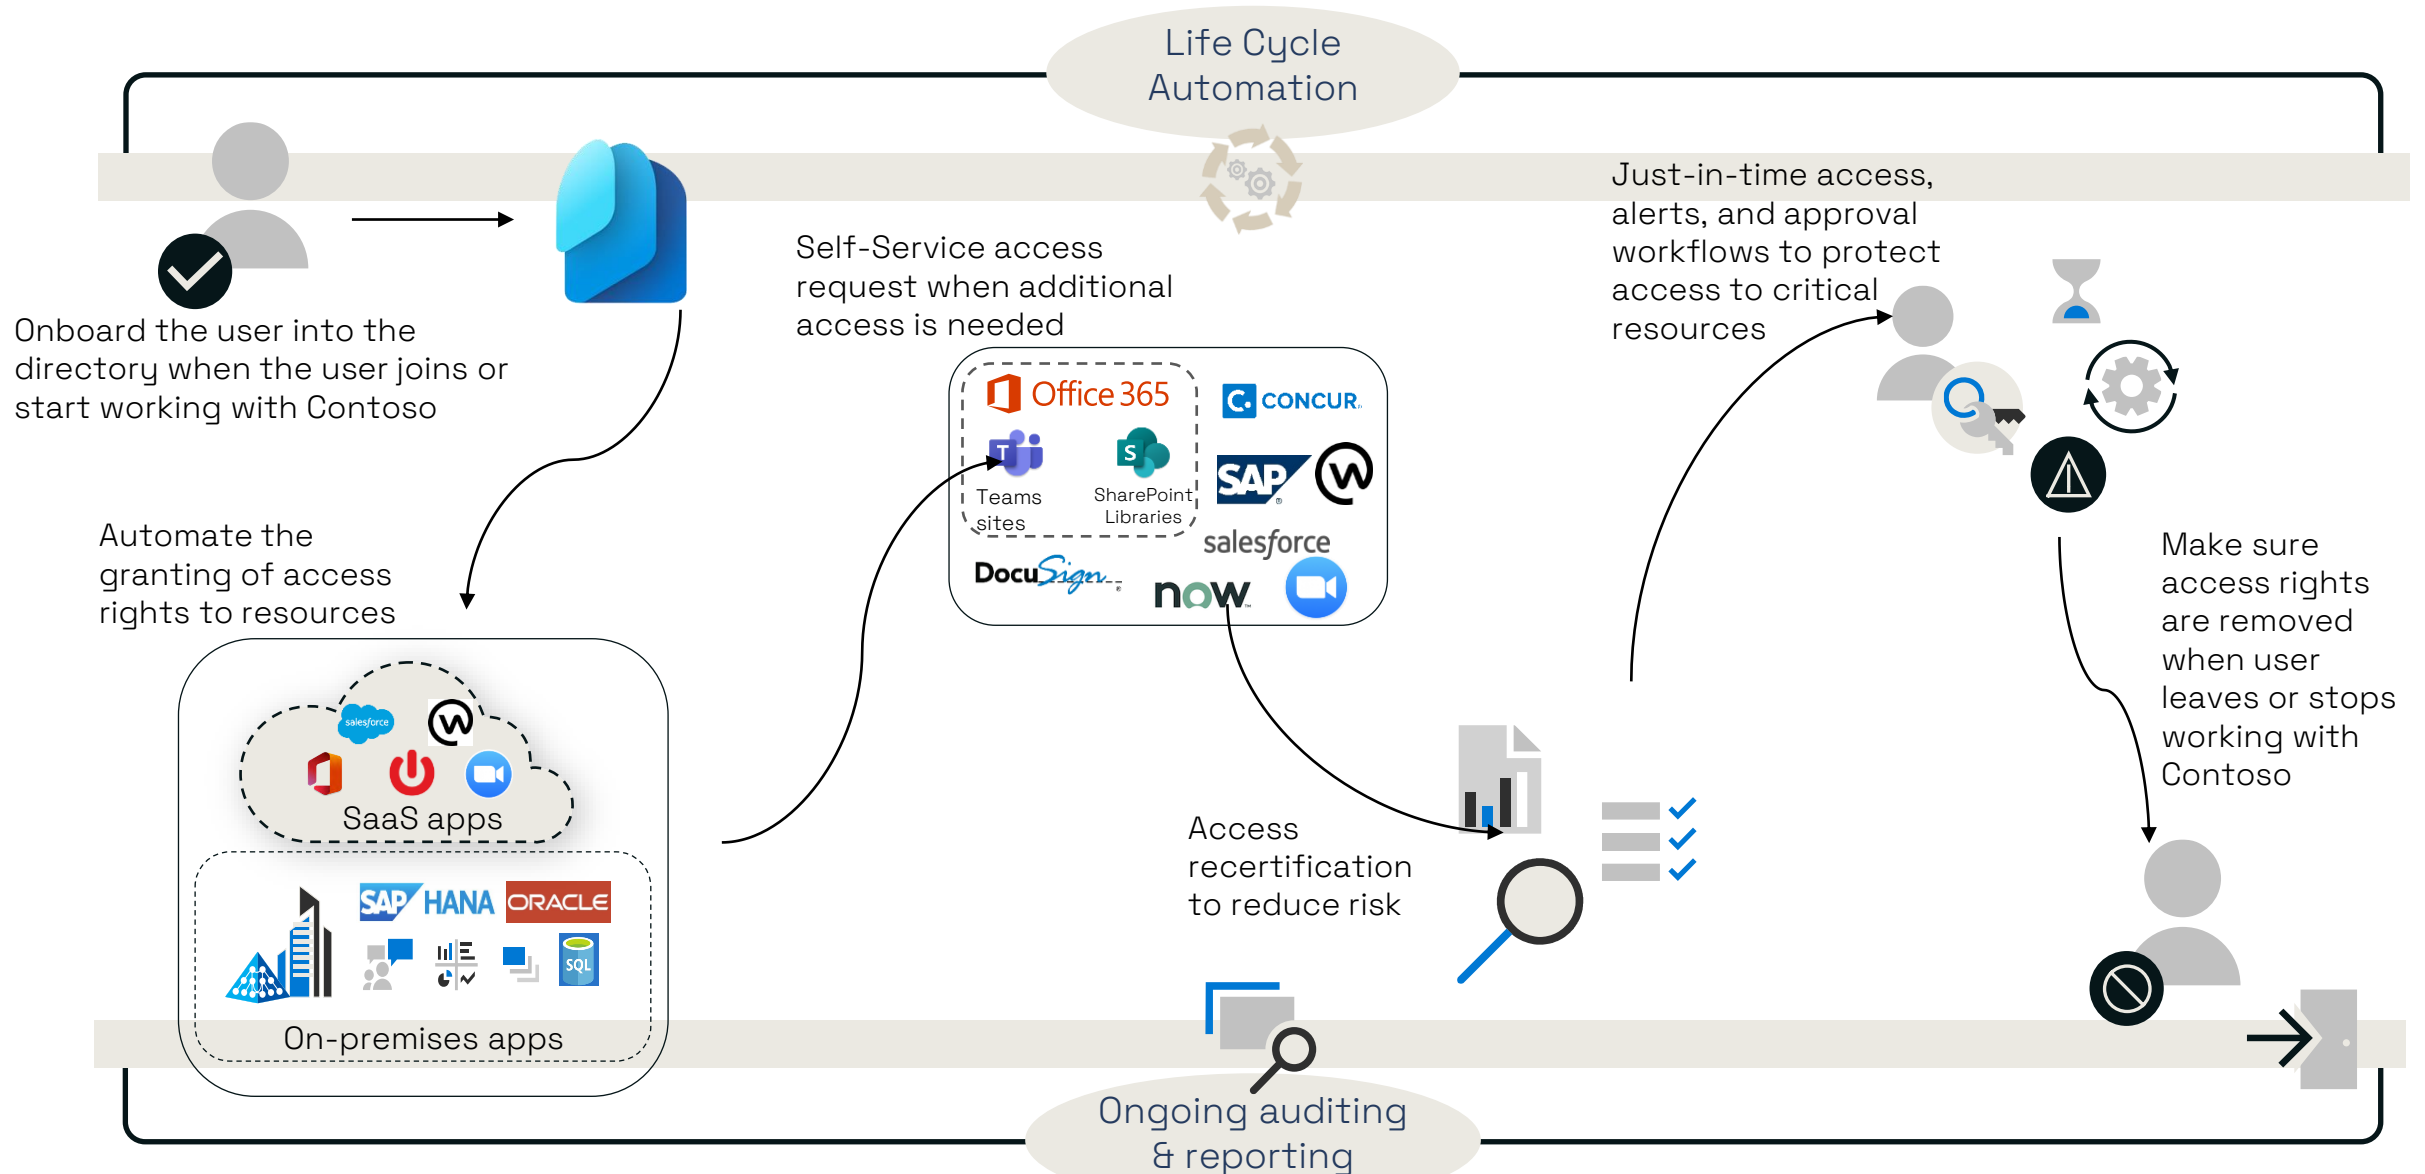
Life Cycle Automation

Onboard the user into the directory when the user joins or start working with Contoso

Self-Service access request when additional access is needed

Just-in-time access, alerts, and approval workflows to protect access to critical resources

Office 365

Teams sites

SharePoint Libraries

CONCUR

SAP

salesforce

DocuSign

now

Automate the granting of access rights to resources

salesforce

SaaS apps

SAP HANA ORACLE

SQL

On-premises apps

Make sure access rights are removed when user leaves or stops working with Contoso

Access recertification to reduce risk

Ongoing auditing & reporting